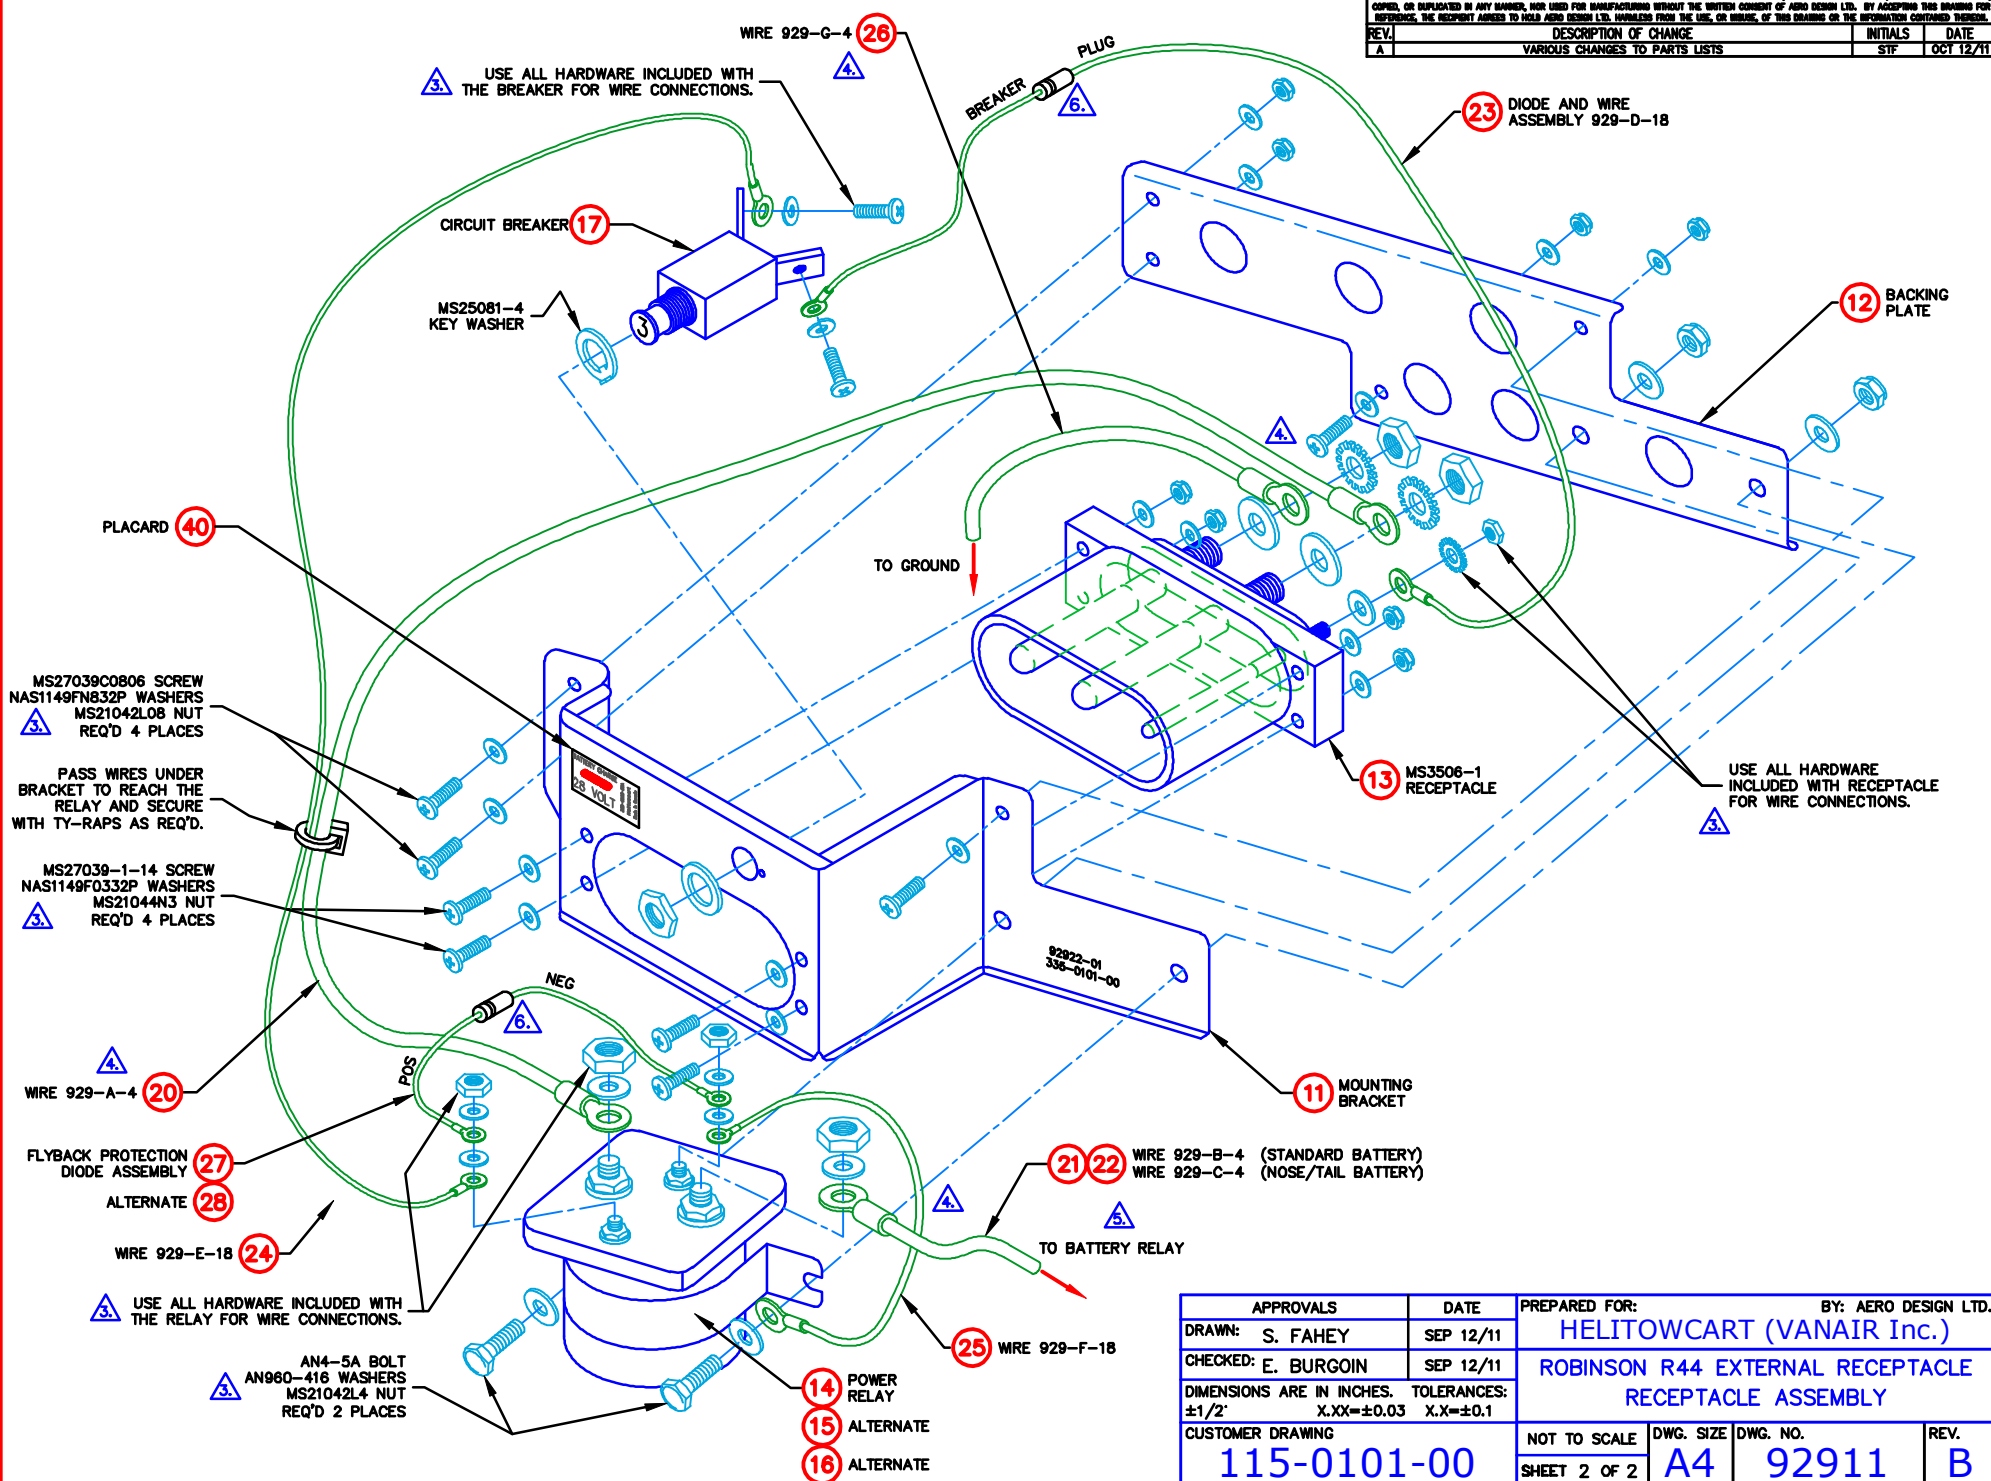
COPIED, OR DUPLICATED IN ANY MANNER, NOR USED FOR MANUFACTURING WITHOUT THE WRITTEN CONSENT OF AERO DESIGN LTD. BY ACCEPTING THIS DRAWING FOR REFERENCE, THE RECIPIENT AGREES TO HOLD AERO DESIGN LTD. HARMLESS FROM THE USE, OR MISUSE, OF THIS DRAWING OR THE INFORMATION CONTAINED THEREIN.

| REV. | DESCRIPTION OF CHANGE | INITIALS | DATE |
|---|---|---|---|
| A | VARIOUS CHANGES TO PARTS LISTS | STF | OCT 12/11 |

WIRE 929-G-4 26
4.
3. USE ALL HARDWARE INCLUDED WITH THE BREAKER FOR WIRE CONNECTIONS.
PLUG
BREAKER
6.
23 DIODE AND WIRE ASSEMBLY 929-D-18
CIRCUIT BREAKER 17
MS25081-4 KEY WASHER
12 BACKING PLATE
4.
PLACARD 40
TO GROUND
MS27039C0806 SCREW
NAS1149FN832P WASHERS
3. MS21042L08 NUT
REQ'D 4 PLACES
PASS WIRES UNDER BRACKET TO REACH THE RELAY AND SECURE WITH TY-RAPS AS REQ'D.
28 VOLT
13 MS3506-1 RECEPTACLE
USE ALL HARDWARE INCLUDED WITH RECEPTACLE FOR WIRE CONNECTIONS.
3.
MS27039-1-14 SCREW
NAS1149F0332P WASHERS
3. MS21044N3 NUT
REQ'D 4 PLACES
92922-01
336-0101-00
NEG
6.
4.
WIRE 929-A-4 20
POS
11 MOUNTING BRACKET
FLYBACK PROTECTION DIODE ASSEMBLY 27
ALTERNATE 28
21 22 WIRE 929-B-4 (STANDARD BATTERY)
WIRE 929-C-4 (NOSE/TAIL BATTERY)
4.
5.
TO BATTERY RELAY
WIRE 929-E-18 24
3. USE ALL HARDWARE INCLUDED WITH THE RELAY FOR WIRE CONNECTIONS.
25 WIRE 929-F-18
AN4-5A BOLT
3. AN960-416 WASHERS
MS21042L4 NUT
REQ'D 2 PLACES
14 POWER RELAY
15 ALTERNATE
16 ALTERNATE

| APPROVALS | | DATE |
|---|---|---|
| DRAWN: | S. FAHEY | SEP 12/11 |
| CHECKED: | E. BURGOIN | SEP 12/11 |

DIMENSIONS ARE IN INCHES. TOLERANCES: ±1/2° X.XX=±0.03 X.X=±0.1
CUSTOMER DRAWING
115-0101-00
PREPARED FOR: BY: AERO DESIGN LTD.
HELITOWCART (VANAIR Inc.)
ROBINSON R44 EXTERNAL RECEPTACLE
RECEPTACLE ASSEMBLY
NOT TO SCALE
SHEET 2 OF 2
DWG. SIZE A4
DWG. NO. 92911
REV. B